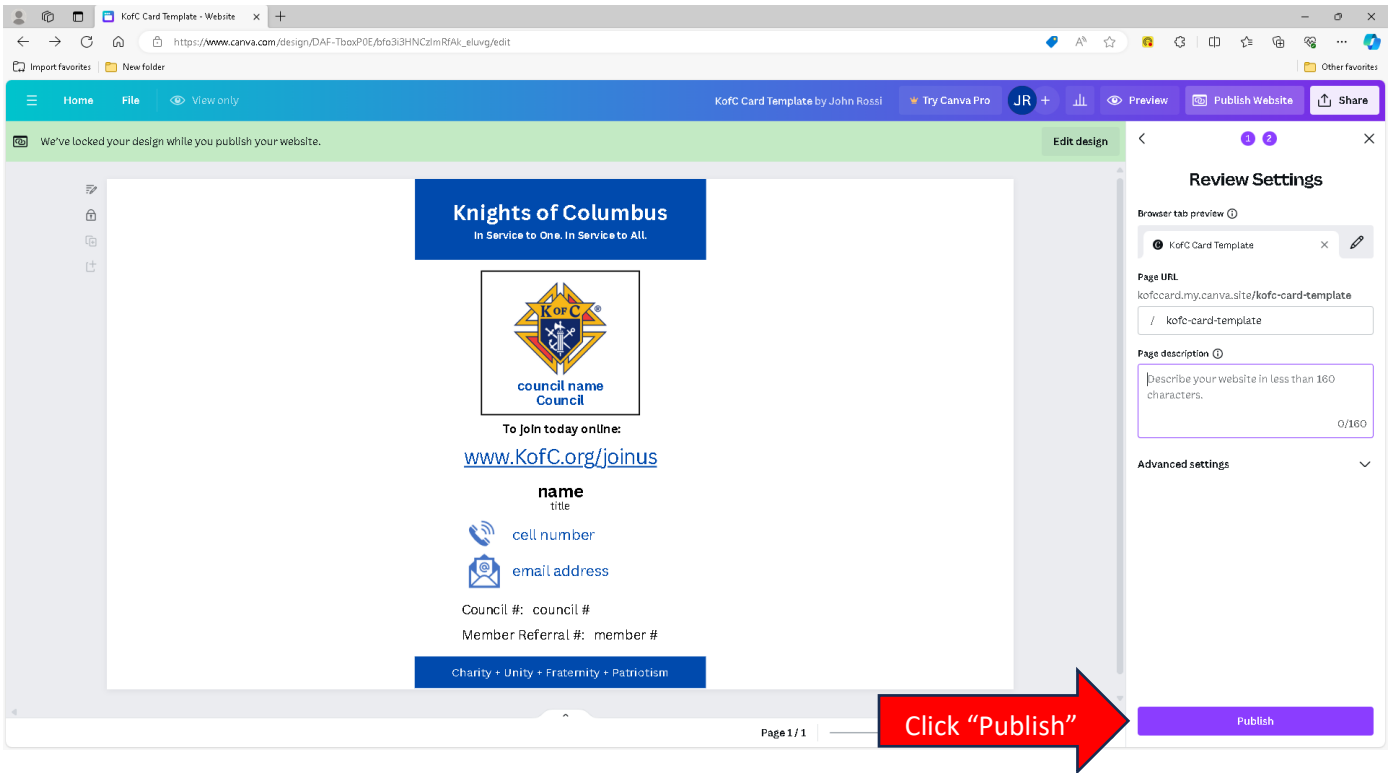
KofC Card Template - Website

https://www.canva.com/design/DAF-TboxP0E/bfo3i3HNCzlmRfAk_eluvg/edit

Import favorites | New folder | Other favorites

Home File View only KofC Card Template by John Rossi Try Canva Pro JR + Preview Publish Website Share

We've locked your design while you publish your website. Edit design

Knights of Columbus
In Service to One. In Service to All.

K of C

council name
Council

To join today online:

www.KofC.org/joinus

name
title

cell number

email address

Council #: council #

Member Referral #: member #

Charity + Unity + Fraternity + Patriotism

Page 1 / 1

1 2

Review Settings

Browser tab preview

KofC Card Template

Page URL

kofccard.my.canva.site/kofc-card-template

/ kofc-card-template

Page description

Describe your website in less than 160 characters.

0/160

Advanced settings

Click “Publish”

Publish